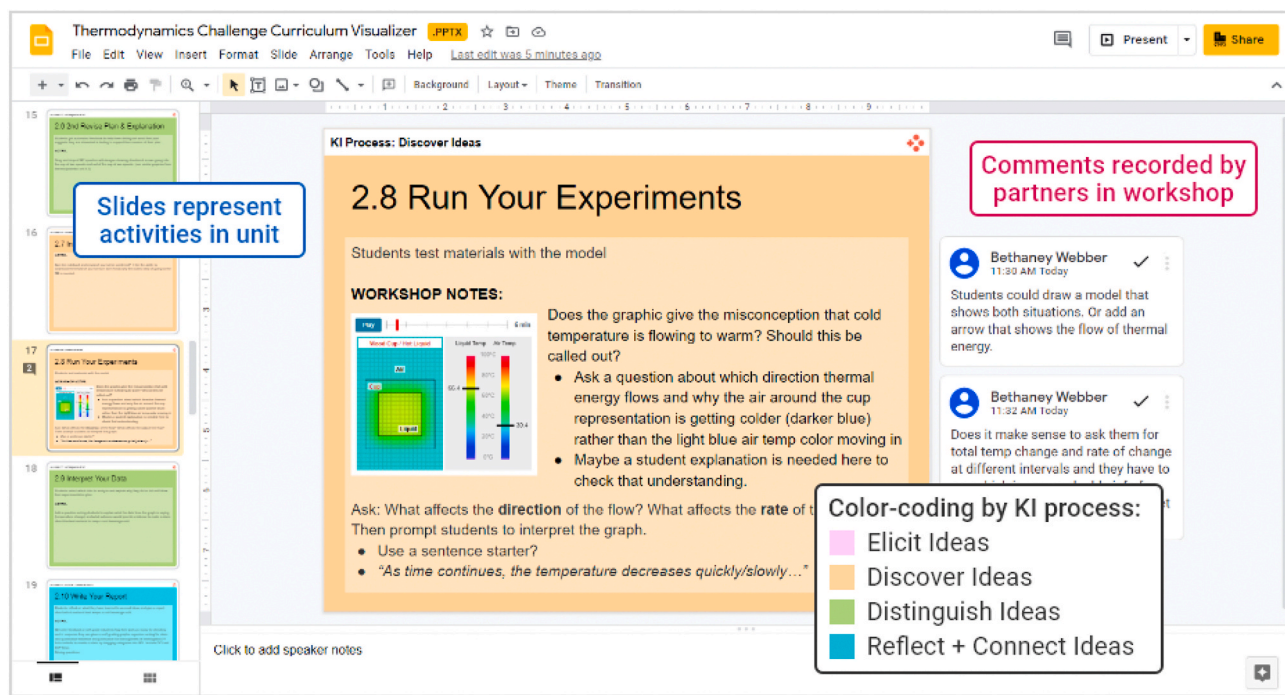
Thermodynamics Challenge Curriculum Visualizer .PPTX
File Edit View Insert Format Slide Arrange Tools Help Last edit was 5 minutes ago

Present Share

Background Layout Theme Transition

15
2.8 2nd Revise Plan & Exploration

16
2.7 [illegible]

17
2.8 Run Your Experiments

18
2.9 Interpret Your Data

19
2.10 Write Your Report

Slides represent activities in unit

KI Process: Discover Ideas

2.8 Run Your Experiments

Students test materials with the model

WORKSHOP NOTES:

Play
Liquid Temp Air Temp
Air
Cup
Liquid

Does the graphic give the misconception that cold temperature is flowing to warm? Should this be called out?
- Ask a question about which direction thermal energy flows and why the air around the cup representation is getting colder (darker blue) rather than the light blue air temp color moving in
- Maybe a student explanation is needed here to check that understanding.

Ask: What affects the **direction** of the flow? What affects the **rate** of t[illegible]
Then prompt students to interpret the graph.
- Use a sentence starter?
- *"As time continues, the temperature decreases quickly/slowly…"*

Comments recorded by partners in workshop

Bethaney Webber
11:30 AM Today
Students could draw a model that shows both situations. Or add an arrow that shows the flow of thermal energy.

Bethaney Webber
11:32 AM Today
Does it make sense to ask them for total temp change and rate of change at different intervals and they have to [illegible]

Color-coding by KI process:
Elicit Ideas
Discover Ideas
Distinguish Ideas
Reflect + Connect Ideas

Click to add speaker notes